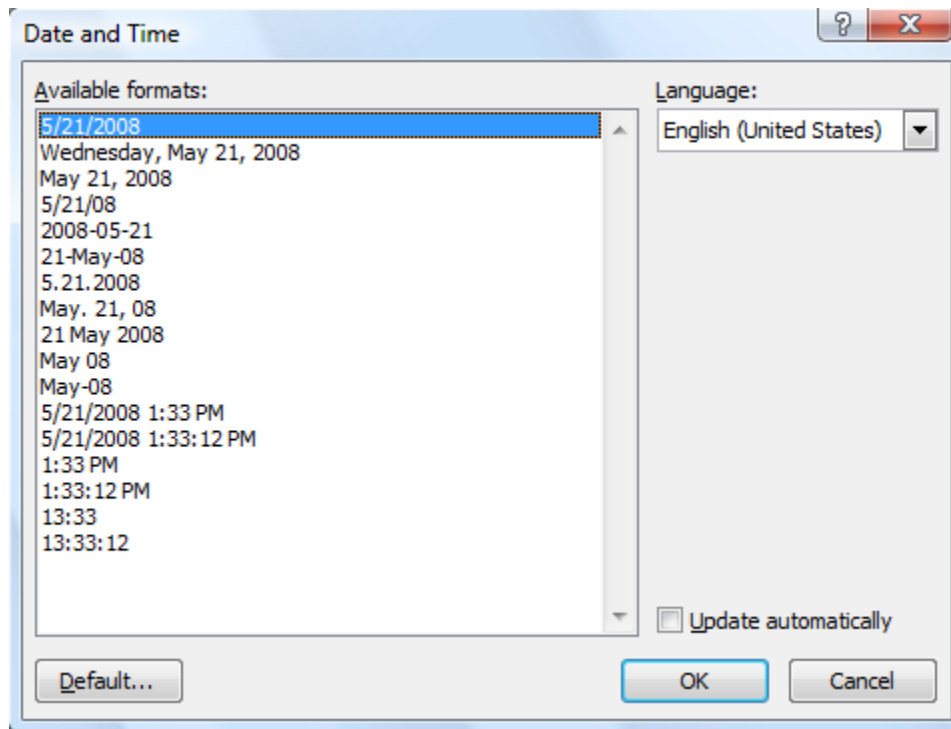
Date and Time

?

X

Available formats:

5/21/2008
Wednesday, May 21, 2008
May 21, 2008
5/21/08
2008-05-21
21-May-08
5.21.2008
May. 21, 08
21 May 2008
May 08
May-08
5/21/2008 1:33 PM
5/21/2008 1:33:12 PM
1:33 PM
1:33:12 PM
13:33
13:33:12

Language:

English (United States)

Update automatically

Default...

OK

Cancel